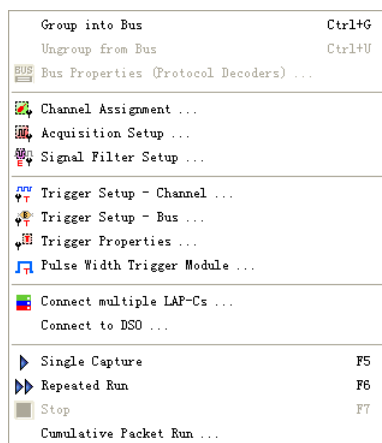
Group into Bus Ctrl+G
Ungroup from Bus Ctrl+U
BUS Bus Properties (Protocol Decoders) ...

Channel Assignment ...
Acquisition Setup ...
Signal Filter Setup ...

Trigger Setup - Channel ...
Trigger Setup - Bus ...
Trigger Properties ...
Pulse Width Trigger Module ...

Connect multiple LAP-Cs ...
Connect to DSO ...

Single Capture F5
Repeated Run F6
Stop F7
Cumulative Packet Run ...